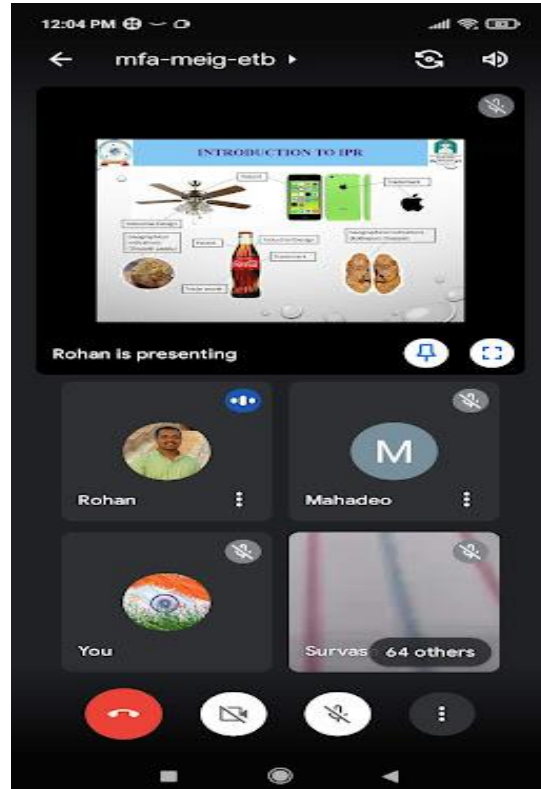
12:04 PM

mfa-meig-etb ▸

INTRODUCTION TO IPR

Patent

Trademark

Industrial Design

Geographical Indications

Patent

Industrial Design

Trademark

Trade secret

Geographical Indications (Kolhapuri Chappal)

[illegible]

Rohan is presenting

Rohan

M

Mahadeo

You

Survas

64 others